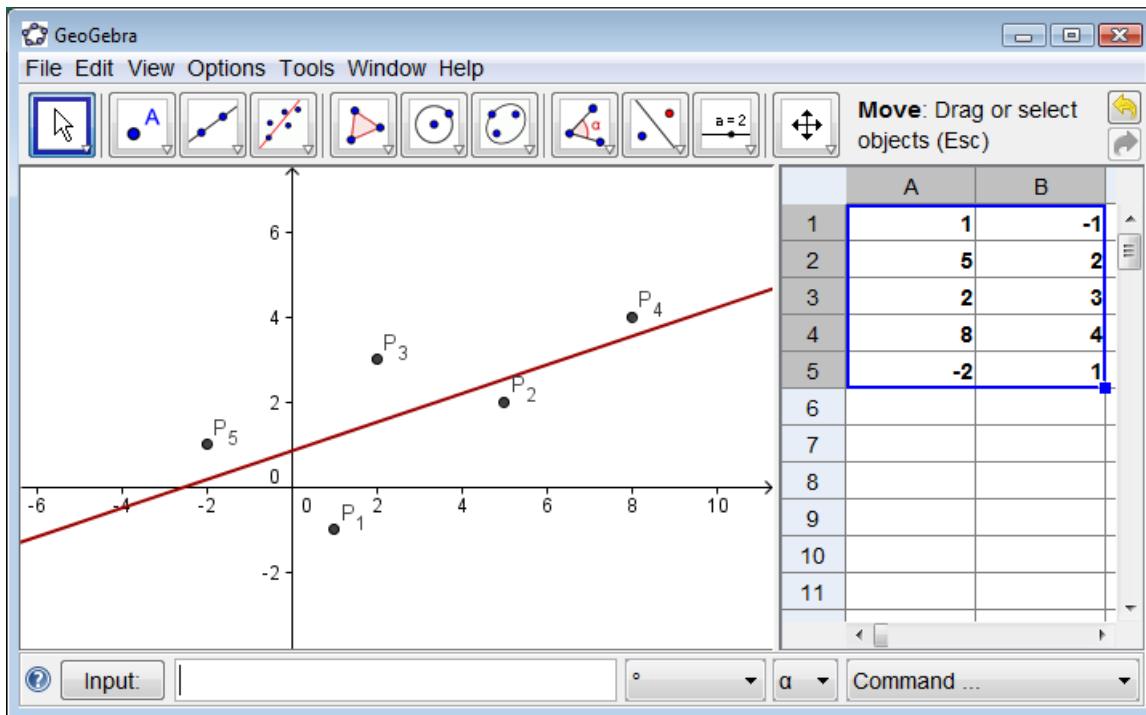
GeoGebra

File Edit View Options Tools Window Help

A

a = 2

**Move**: Drag or select objects (Esc)

6
4
2
0
-2
-6 -4 -2 0 2 4 6 8 10

$P_4$
$P_3$
$P_2$
$P_5$
$P_1$

| | A | B |
|---|---|---|
| 1 | 1 | -1 |
| 2 | 5 | 2 |
| 3 | 2 | 3 |
| 4 | 8 | 4 |
| 5 | -2 | 1 |
| 6 | | |
| 7 | | |
| 8 | | |
| 9 | | |
| 10 | | |
| 11 | | |

Input: ° α Command ...